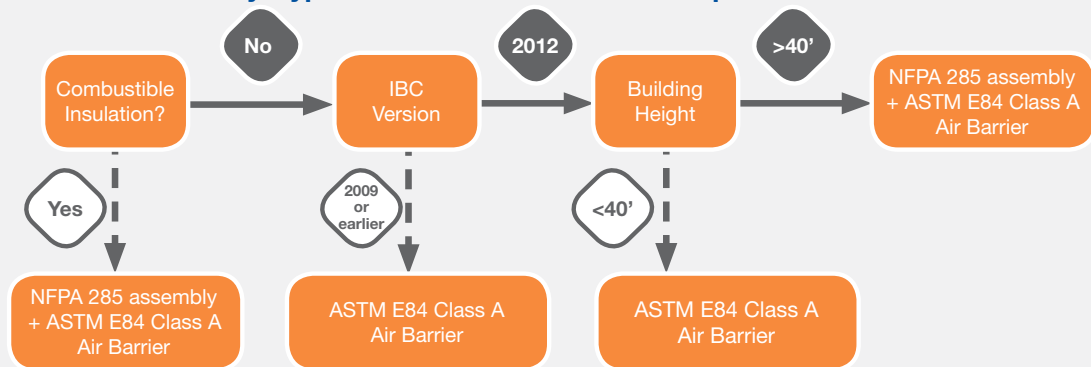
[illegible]

Combustible Insulation?

No

IBC Version

2012

Building Height

>40'

NFPA 285 assembly + ASTM E84 Class A Air Barrier

Yes

NFPA 285 assembly + ASTM E84 Class A Air Barrier

2009 or earlier

ASTM E84 Class A Air Barrier

<40'

ASTM E84 Class A Air Barrier